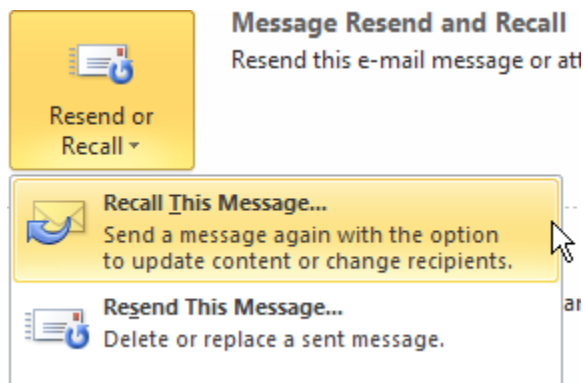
Resend or Recall

Message Resend and Recall
Resend this e-mail message or at

Recall This Message...
Send a message again with the option to update content or change recipients.

Resend This Message...
Delete or replace a sent message.

ar